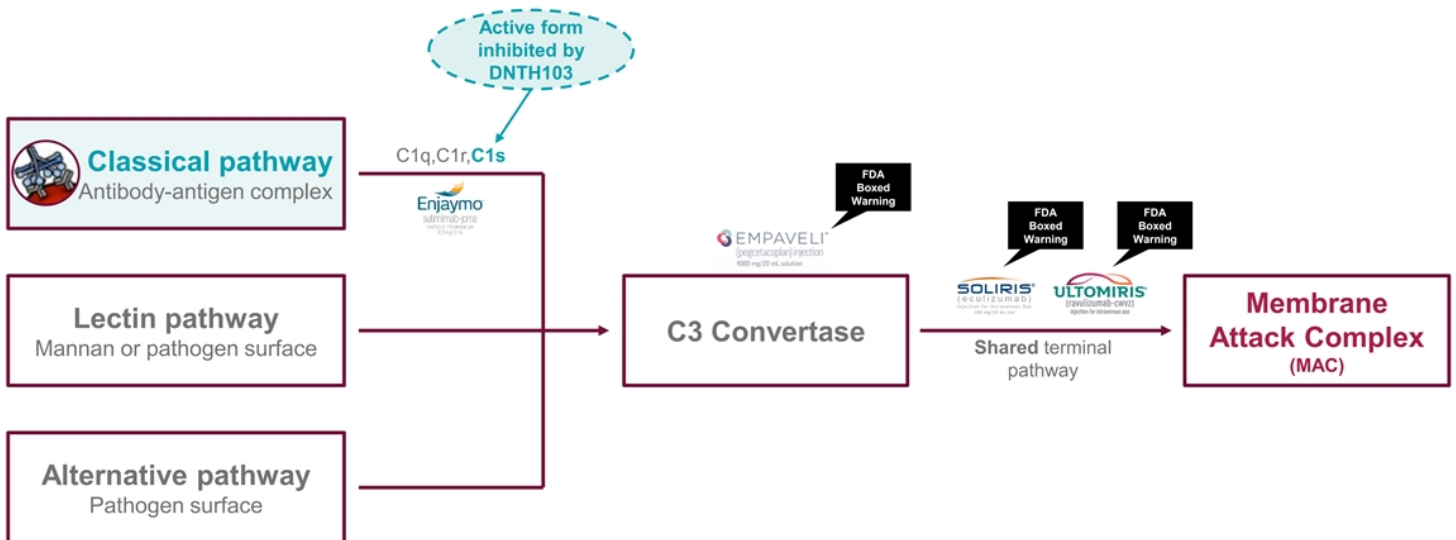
Active form inhibited by DNTH103

Classical pathway
Antibody-antigen complex

C1q,C1r,C1s

Enjaymo
sutimlimab-jome
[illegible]

Lectin pathway
Mannan or pathogen surface

Alternative pathway
Pathogen surface

FDA Boxed Warning

EMPAVELI™
(pegcetacoplan) injection
1080 mg/20 mL solution

C3 Convertase

FDA Boxed Warning

FDA Boxed Warning

SOLIRIS®
(eculizumab)
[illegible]

ULTOMIRIS®
(ravulizumab-cwvz)
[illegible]

Shared terminal pathway

Membrane Attack Complex
(MAC)